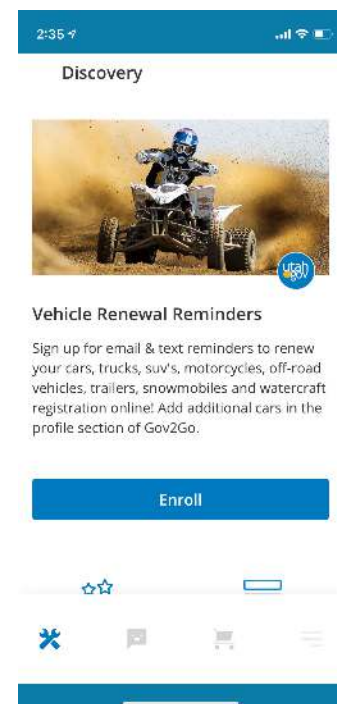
2:35

Discovery

utah gov

Vehicle Renewal Reminders

Sign up for email & text reminders to renew your cars, trucks, suv's, motorcycles, off-road vehicles, trailers, snowmobiles and watercraft registration online! Add additional cars in the profile section of Gov2Go.

Enroll